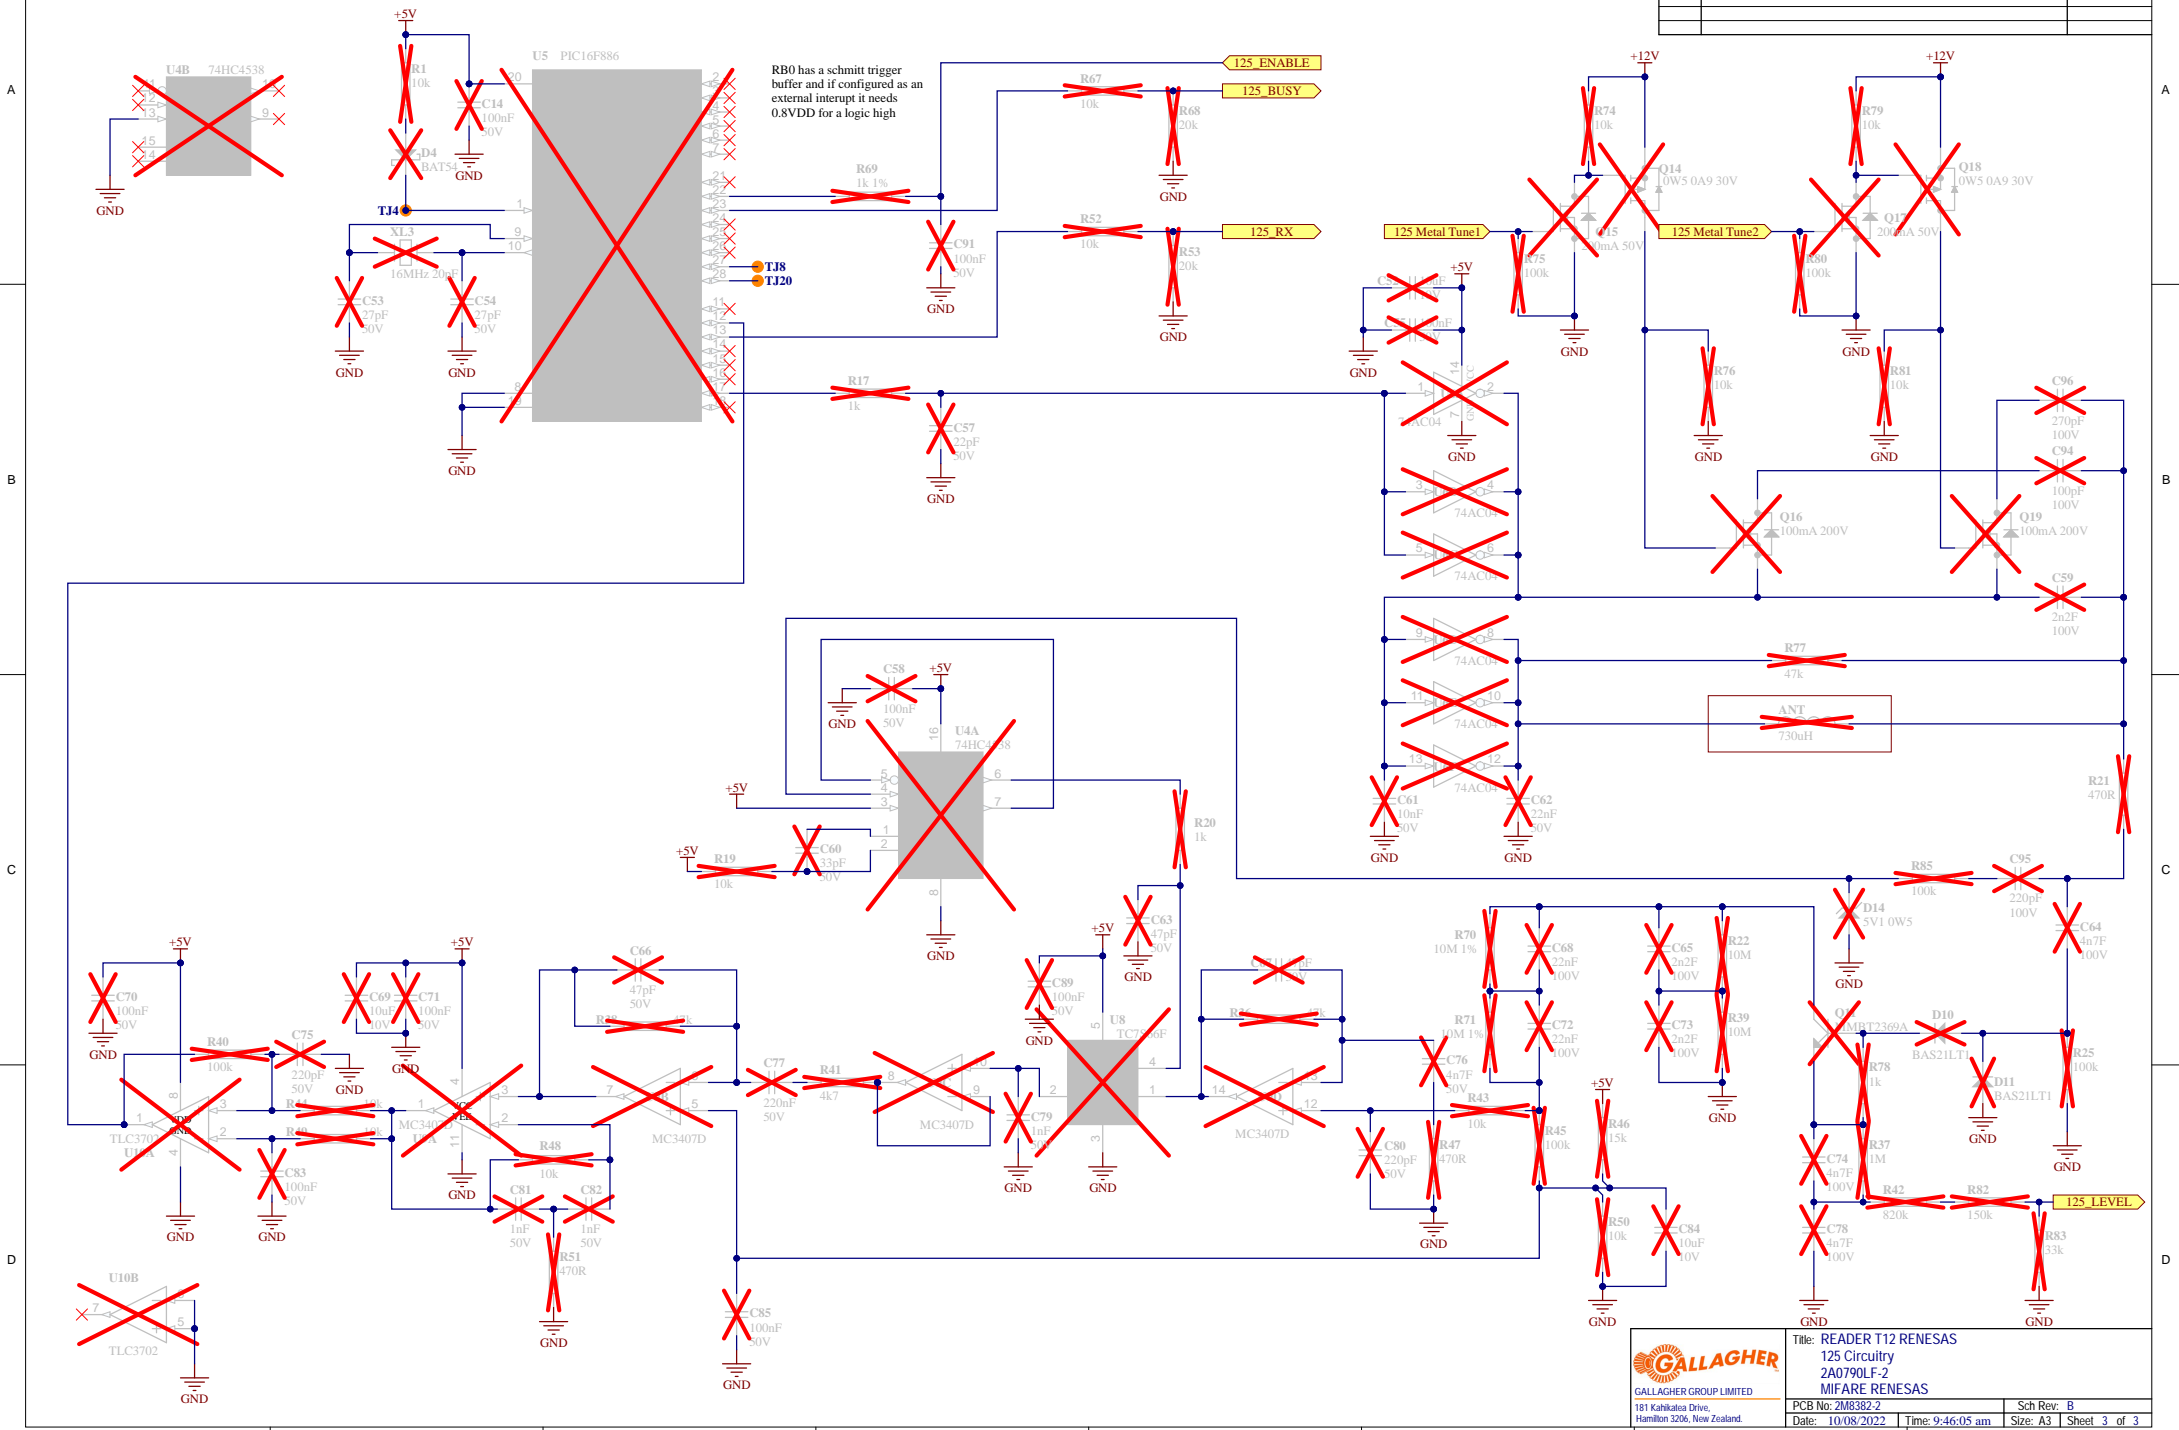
RB0 has a schmitt trigger buffer and if configured as an external interupt it needs 0.8VDD for a logic high

+5V
U4B 74HC4538
GND
R1 10k
D4 BAT54
TJ4
C14 100nF 50V
GND
U5 PIC16F886
XL3 16MHz 20pF
C53 27pF 50V
C54 27pF 50V
GND
GND
GND
TJ8
TJ20
R69 1k 1%
C91 100nF 50V
GND
R17 1k
C57 22pF 50V
GND
125_ENABLE
R67 10k
125_BUSY
R68 20k
GND
R52 10k
125_RX
R53 20k
GND
+12V
R74 10k
Q14 0W5 0A9 30V
Q15 200mA 50V
125 Metal Tune1
R75 100k
GND
+5V
GND
74AC04
GND
R76 10k
GND
+12V
R79 10k
Q18 0W5 0A9 30V
Q17 200mA 50V
125 Metal Tune2
R80 100k
GND
R81 10k
GND
C96 270pF 100V
C94 100pF 100V
Q16 100mA 200V
Q19 100mA 200V
C59 2n2F 100V
74AC04
74AC04
74AC04
74AC04
74AC04
R77 47k
ANT 730uH
C61 10nF 50V
GND
C62 22nF 50V
GND
R21 470R
C58 100nF 50V
+5V
GND
U4A 74HC4538
+5V
R19 10k
+5V
C60 33pF 50V
GND
R20 1k
C63 47pF 50V
GND
+5V
C89 100nF 50V
GND
U8 TC7
C79 1nF
GND
GND
R85 100k
C95 220pF 100V
D14 5V1 0W5
GND
C64 4n7F 100V
R70 10M 1%
C68 22nF 100V
C65 2n2F 100V
R22 10M
R71 10M 1%
C72 22nF 100V
C73 2n2F 100V
R39 10M
GND
C76 4n7F 50V
R43 10k
+5V
R45 100k
R46 15k
C80 220pF 50V
R47 470R
GND
R50 10k
C84 10uF 10V
GND
MMBT2369A
D10 BAS21LT1
D11 BAS21LT1
GND
R78 1k
R37 1M
C74 4n7F 100V
R25 100k
GND
R42 820k
R82 150k
125_LEVEL
C78 4n7F 100V
GND
R83 33k
GND
MC3407D
MC3407D
MC3407D
+5V
C70 100nF 50V
GND
R40 100k
C75 220pF 50V
GND
TLC3702
U10A
C83 100nF 50V
GND
GND
+5V
C69 10uF 10V
C71 100nF 50V
+5V
GND
MC3407D
GND
C66 47pF 50V
R48 10k
C81 1nF 50V
C82 1nF 50V
R51 470R
GND
C77 220nF 50V
R41 4k7
C85 100nF 50V
GND
U10B
TLC3702
GND
GALLAGHER
GALLAGHER GROUP LIMITED
181 Kahikatea Drive, Hamilton 3206, New Zealand.
Title: READER T12 RENESAS 125 Circuitry 2A0790LF-2 MIFARE RENESAS
PCB No: 2M8382-2
Sch Rev: B
Date: 10/08/2022
Time: 9:46:05 am
Size: A3
Sheet 3 of 3
A
B
C
D
A
B
C
D